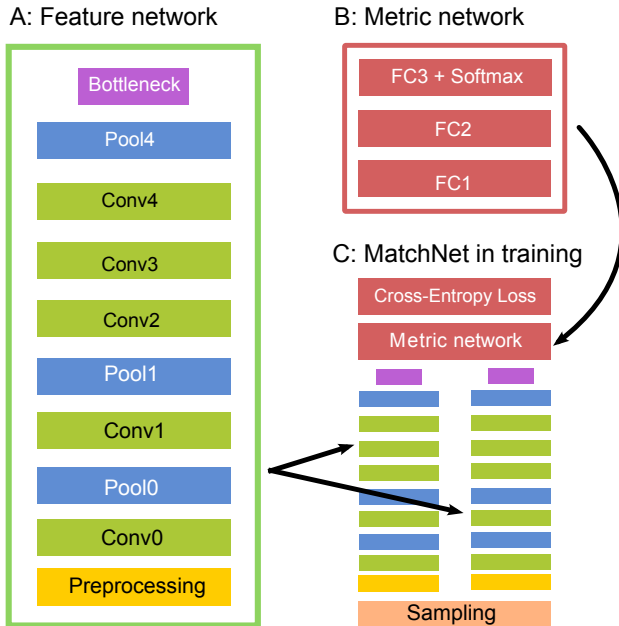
A: Feature network

Bottleneck

Pool4

Conv4

Conv3

Conv2

Pool1

Conv1

Pool0

Conv0

Preprocessing

B: Metric network

FC3 + Softmax

FC2

FC1

C: MatchNet in training

Cross-Entropy Loss

Metric network

Sampling